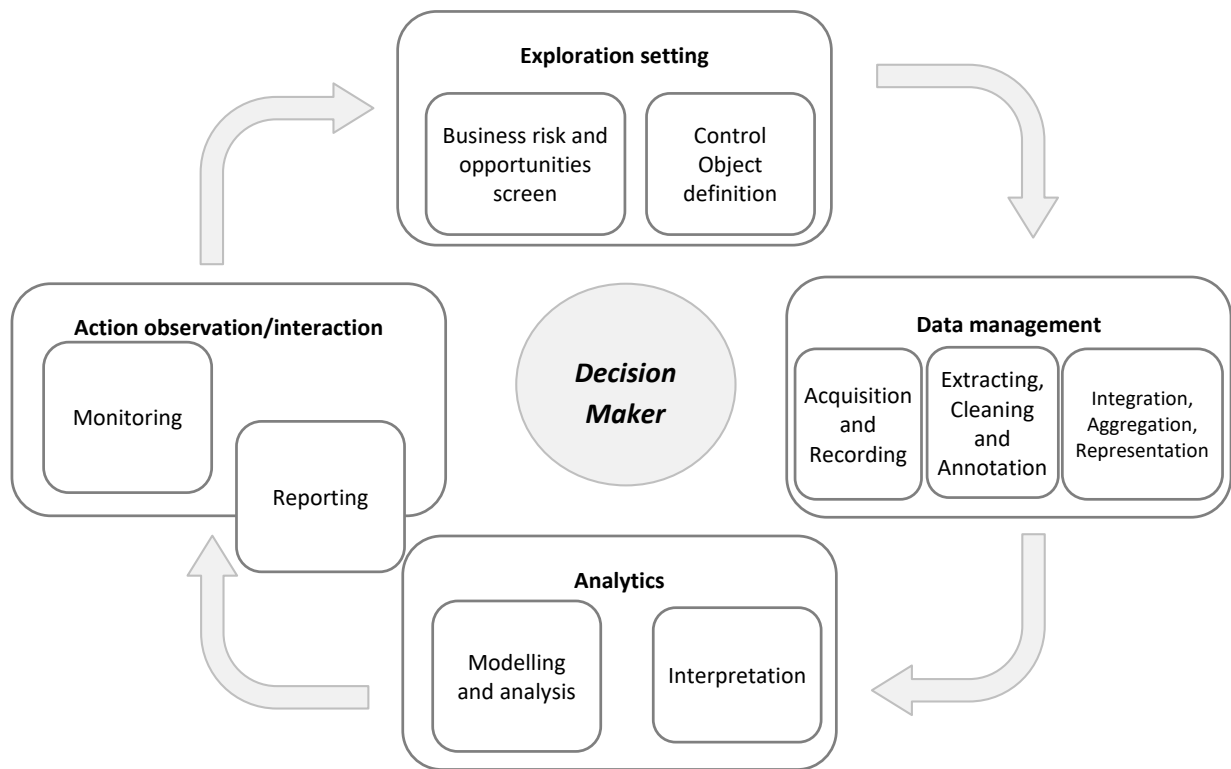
Exploration setting

Business risk and opportunities screen

Control Object definition

Data management

Acquisition and Recording

Extracting, Cleaning and Annotation

Integration, Aggregation, Representation

Decision Maker

Action observation/interaction

Monitoring

Reporting

Analytics

Modelling and analysis

Interpretation